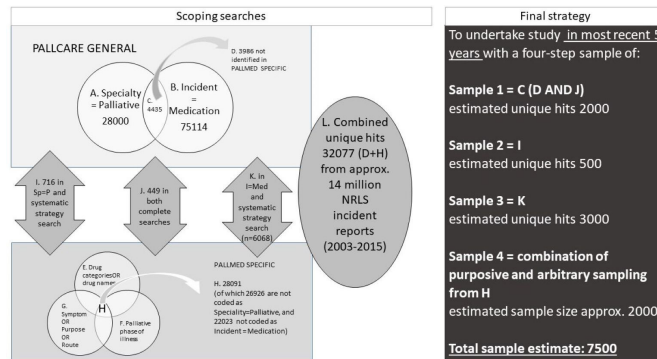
Scoping searches

PALLCARE GENERAL

A. Specialty = Palliative 28000

C. 4435

B. Incident = Medication 75114

D. 3986 not identified in PALLMED SPECIFIC

I. 716 in Sp=P and systematic strategy search

J. 449 in both complete searches

K. in I=Med and systematic strategy search (n=6068)

L. Combined unique hits 32077 (D+H) from approx. 14 million NRLS incident reports (2003-2015)

PALLMED SPECIFIC

E. Drug categoriesOR drug names

G. Symptom OR Purpose OR Route

H

F. Palliative phase of illness

H. 28091 (of which 26926 are not coded as Speciality=Palliative, and 22023 not coded as Incident=Medication)

Final strategy

To undertake study in most recent 5 years with a four-step sample of:

Sample 1 = C (D AND J)
estimated unique hits 2000

Sample 2 = I
estimated unique hits 500

Sample 3 = K
estimated unique hits 3000

Sample 4 = combination of purposive and arbitrary sampling from H
estimated sample size approx. 2000

Total sample estimate: 7500